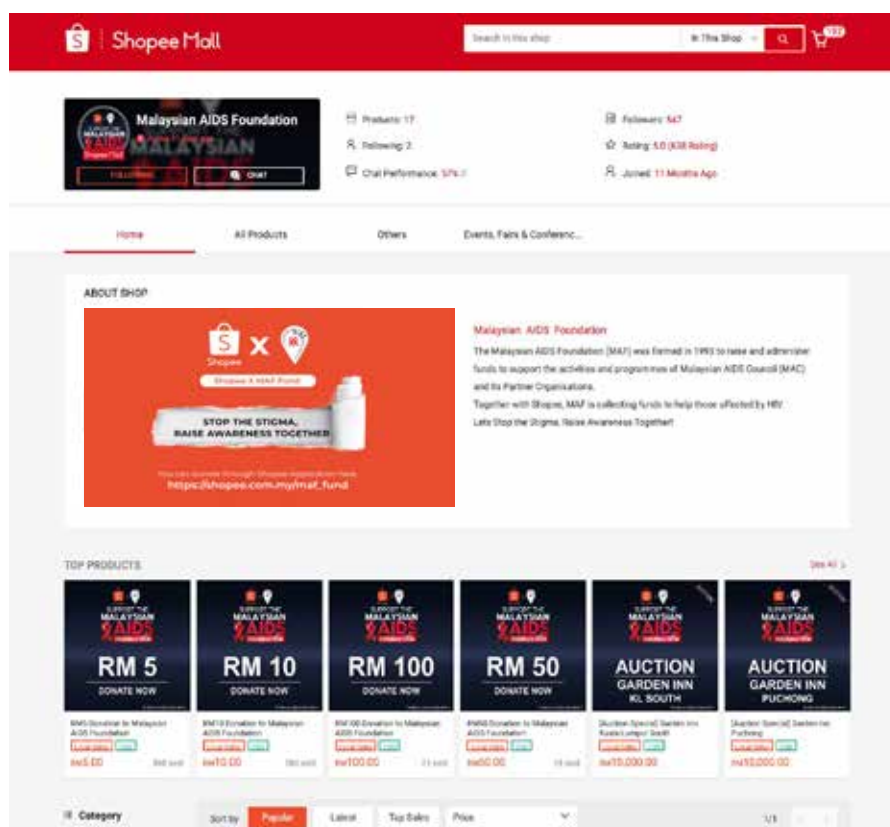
Shopee Mall

Search in this shop

In This Shop

Malaysian AIDS Foundation

SUPPORT THE MALAYSIAN AIDS

FOLLOWING

CHAT

Products: 17

Following: 2

Chat Performance: 57% (

Followers: 547

Rating: 5.0 (638 Rating)

Joined: 11 Months Ago

Home

All Products

Others

Events, Fairs & Conferenc...

ABOUT SHOP

Shopee X

Shopee X MAF Fund

STOP THE STIGMA, RAISE AWARENESS TOGETHER

You can donate through Shopee application here:

https://shopee.com.my/maf_fund

Malaysian AIDS Foundation

The Malaysian AIDS Foundation (MAF) was formed in 1993 to raise and administer funds to support the activities and programmes of Malaysian AIDS Council (MAC) and its Partner Organisations.

Together with Shopee, MAF is collecting funds to help those affected by HIV.

Lets Stop the Stigma, Raise Awareness Together!

TOP PRODUCTS

See All >

SUPPORT THE MALAYSIAN AIDS

RM 5

DONATE NOW

RM5 Donation to Malaysian AIDS Foundation

RM5.00

RM 10

DONATE NOW

RM10 Donation to Malaysian AIDS Foundation

RM10.00

RM 100

DONATE NOW

RM100 Donation to Malaysian AIDS Foundation

RM100.00

RM 50

DONATE NOW

RM50 Donation to Malaysian AIDS Foundation

RM50.00

AUCTION

GARDEN INN

KL SOUTH

[Auction Special] Garden Inn Kuala Lumpur South

RM10,000.00

AUCTION

GARDEN INN

PUCHONG

[Auction Special] Garden Inn Puchong

RM10,000.00

Category

Sort by

Popular

Latest

Top Sales

Price

1/1